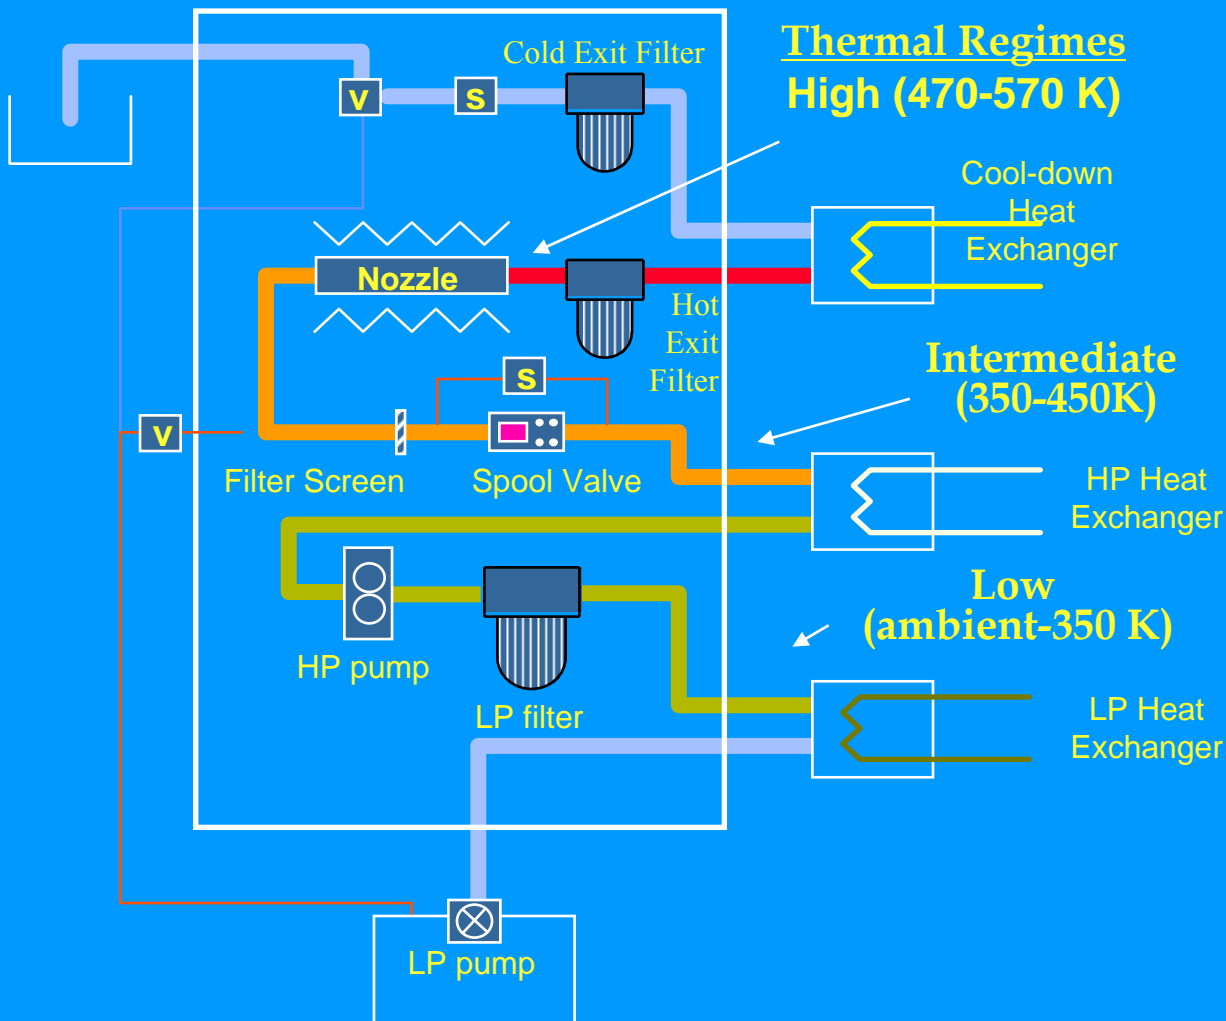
Thermal Regimes
High (470-570 K)

Cold Exit Filter

v

s

Cool-down Heat Exchanger

Nozzle

Hot Exit Filter

s

Intermediate (350-450K)

v

Filter Screen

Spool Valve

HP Heat Exchanger

Low (ambient-350 K)

HP pump

LP filter

LP Heat Exchanger

LP pump